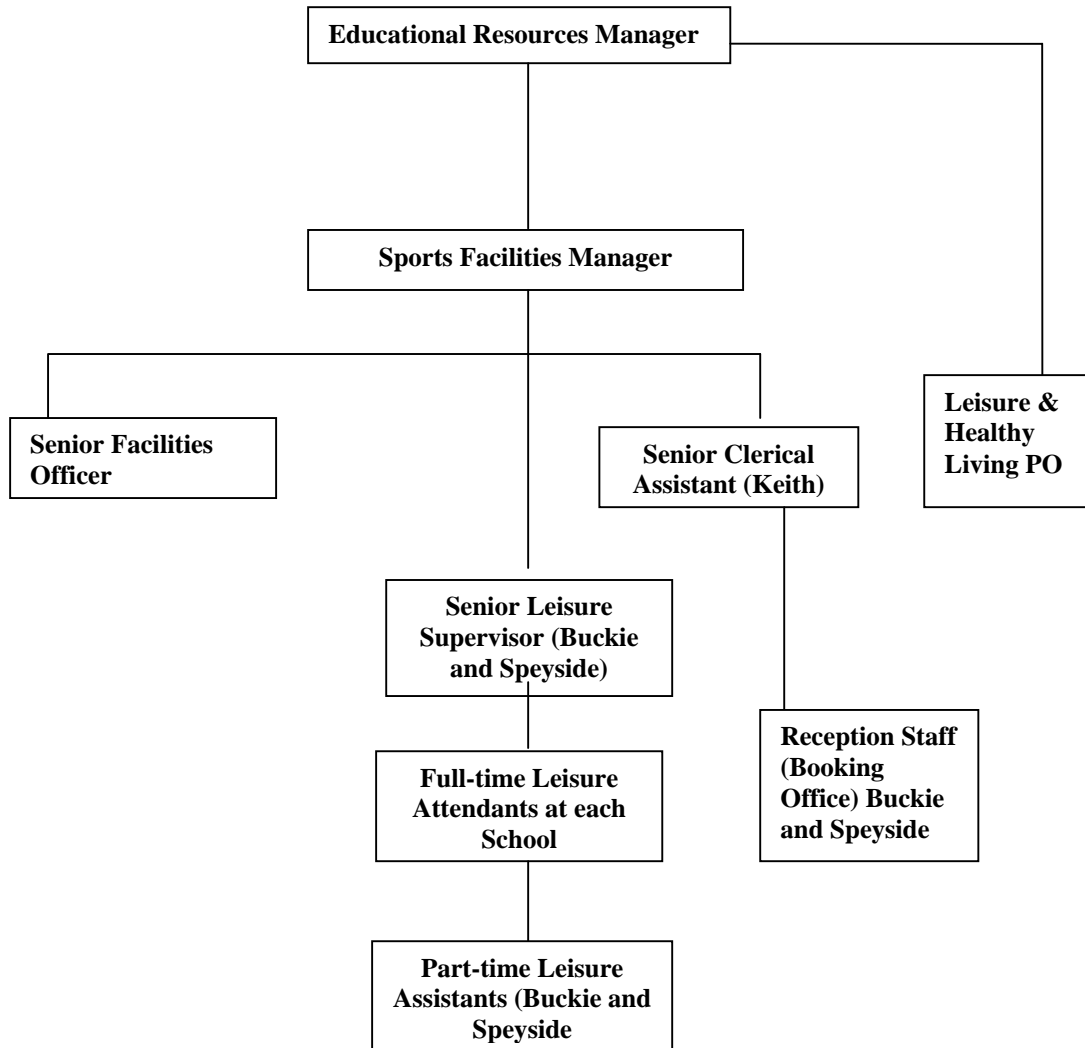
Educational Resources Manager

Sports Facilities Manager

Leisure & Healthy Living PO

Senior Facilities Officer

Senior Clerical Assistant (Keith)

Senior Leisure Supervisor (Buckie and Speyside)

Reception Staff (Booking Office) Buckie and Speyside

Full-time Leisure Attendants at each School

Part-time Leisure Assistants (Buckie and Speyside